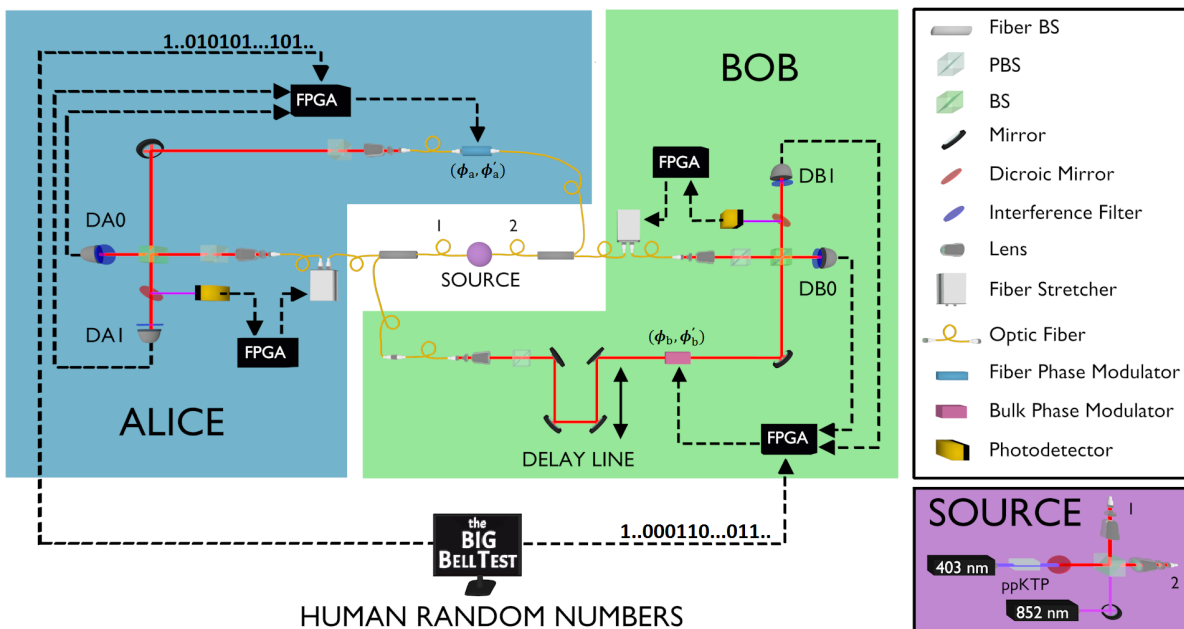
1..010101...101..

FPGA

$(\phi_a, \phi_a')$

BOB

FPGA

DB1

DA0

1

2

SOURCE

DB0

DA1

FPGA

$(\phi_b, \phi_b')$

ALICE

FPGA

DELAY LINE

the BIG BELL TEST

1..000110...011..

HUMAN RANDOM NUMBERS

Fiber BS

PBS

BS

Mirror

Dicroic Mirror

Interference Filter

Lens

Fiber Stretcher

Optic Fiber

Fiber Phase Modulator

Bulk Phase Modulator

Photodetector

SOURCE

1

403 nm

ppKTP

2

852 nm